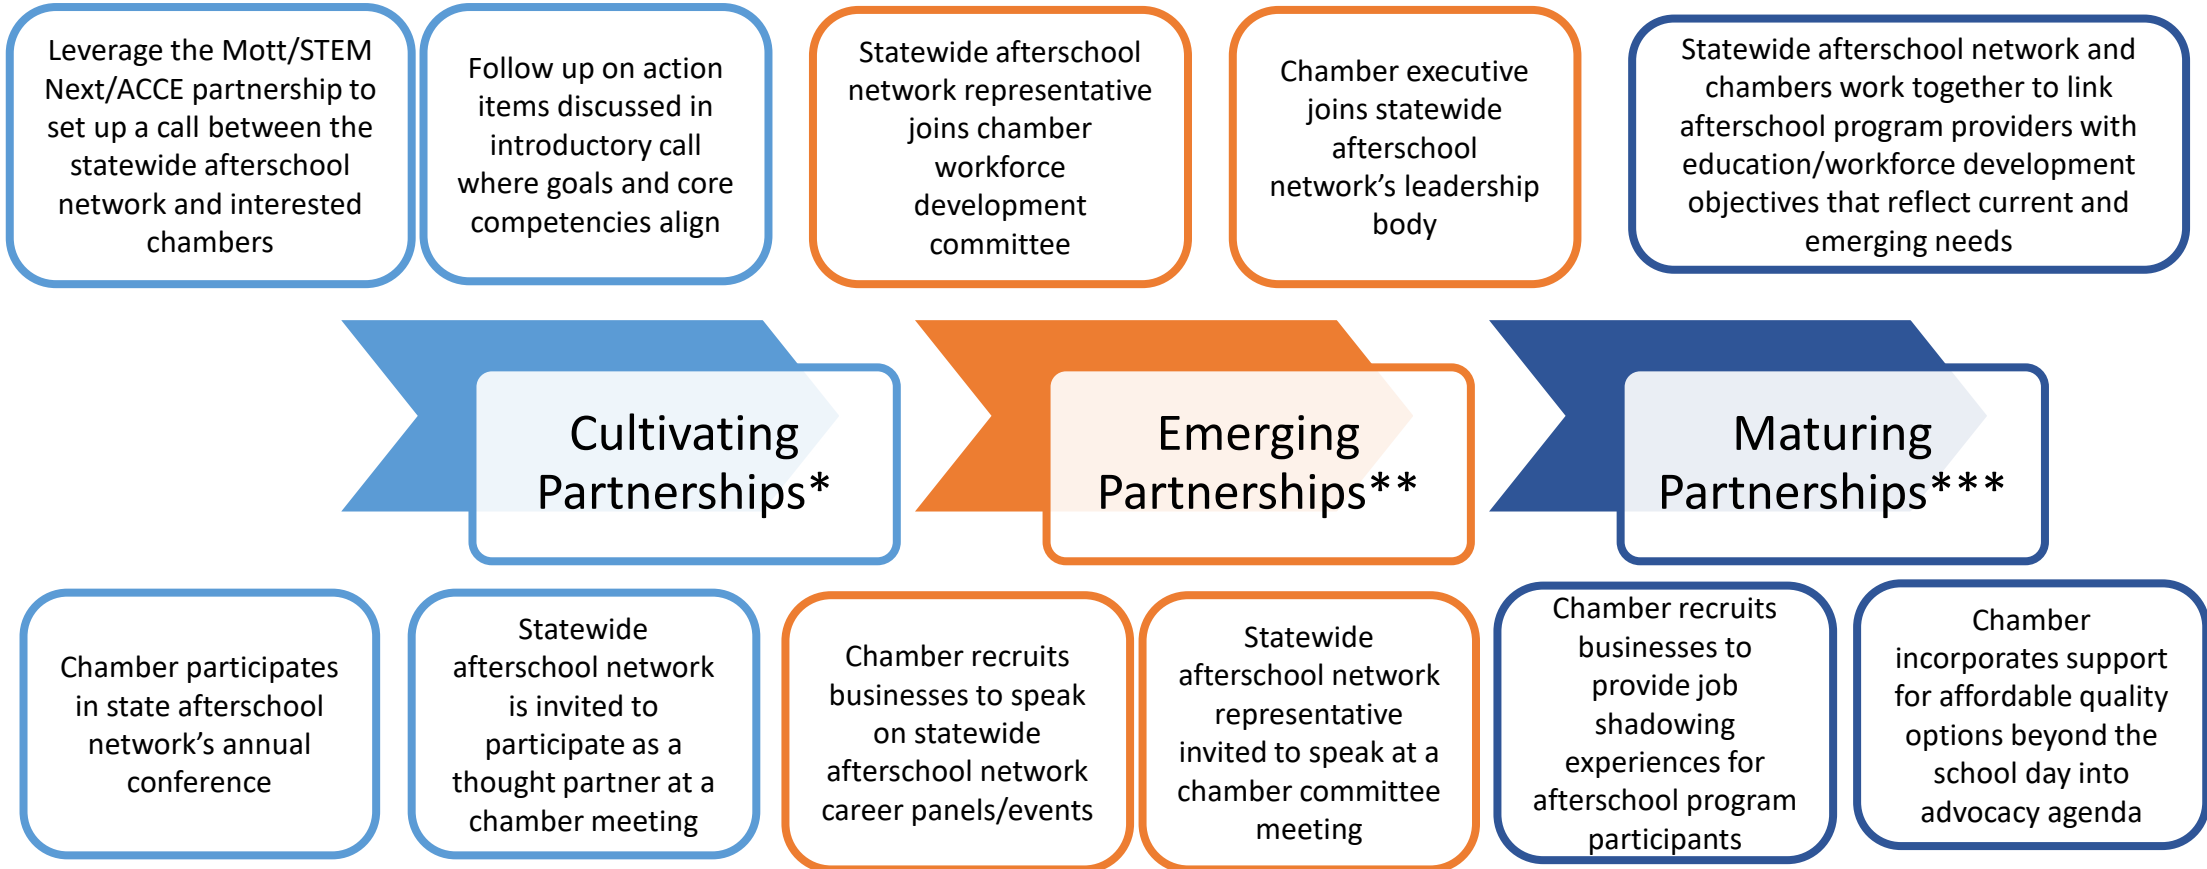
Leverage the Mott/STEM Next/ACCE partnership to set up a call between the statewide afterschool network and interested chambers

Follow up on action items discussed in introductory call where goals and core competencies align

Statewide afterschool network representative joins chamber workforce development committee

Chamber executive joins statewide afterschool network's leadership body

Statewide afterschool network and chambers work together to link afterschool program providers with education/workforce development objectives that reflect current and emerging needs

Cultivating Partnerships*

Emerging Partnerships**

Maturing Partnerships***

Chamber participates in state afterschool network's annual conference

Statewide afterschool network is invited to participate as a thought partner at a chamber meeting

Chamber recruits businesses to speak on statewide afterschool network career panels/events

Statewide afterschool network representative invited to speak at a chamber committee meeting

Chamber recruits businesses to provide job shadowing experiences for afterschool program participants

Chamber incorporates support for affordable quality options beyond the school day into advocacy agenda